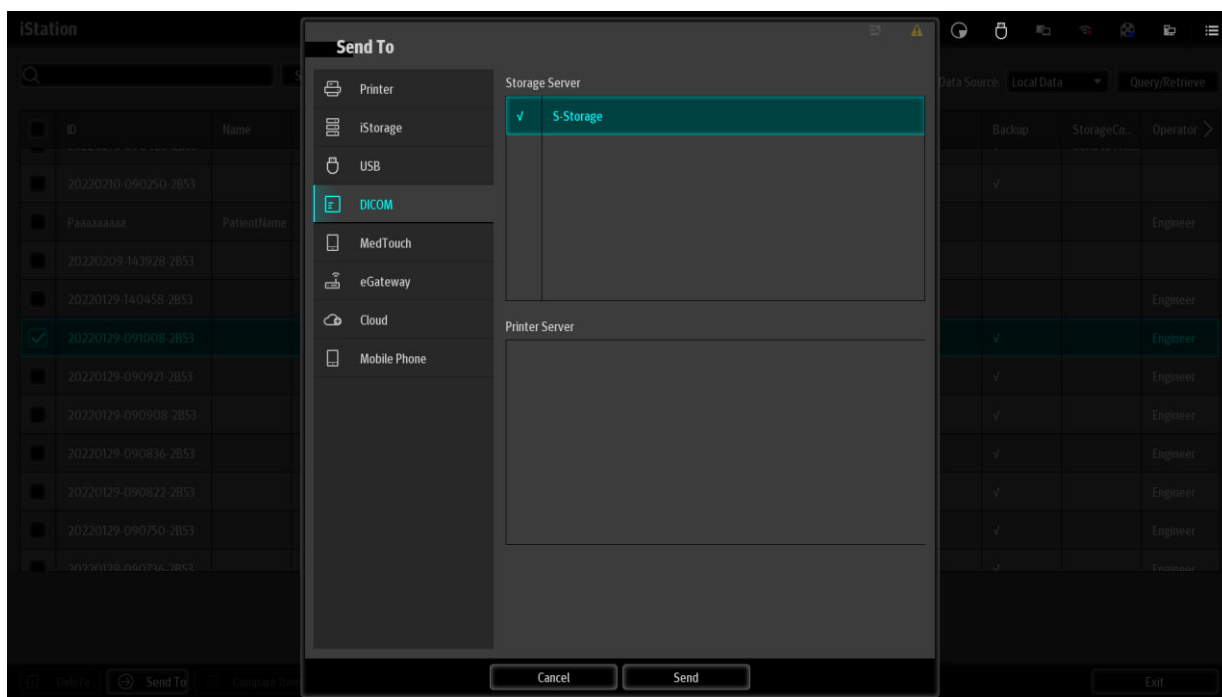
iStation

Send To

Printer
iStorage
USB
DICOM
MedTouch
eGateway
Cloud
Mobile Phone

Storage Server

| √ | S-Storage |
|---|---|

Printer Server

Cancel
Send

Data Source: Local Data
Query/Retrieve

| ID | Name | Backup | StorageCo... | Operator |
|---|---|---|---|---|
| 20220210-090250-2B53 | | √ | | |
| Paaaaaaaaa | PatientName | | | Engineer |
| 20220209-143928-2B53 | | | | |
| 20220129-140458-2B53 | | | | Engineer |
| 20220129-091008-2B53 | | √ | | Engineer |
| 20220129-090921-2B53 | | √ | | Engineer |
| 20220129-090908-2B53 | | √ | | Engineer |
| 20220129-090836-2B53 | | √ | | Engineer |
| 20220129-090822-2B53 | | √ | | Engineer |
| 20220129-090750-2B53 | | √ | | Engineer |
| 20220129-090736-2B53 | | √ | | Engineer |

Delete
Send To
Compare Item
Exit